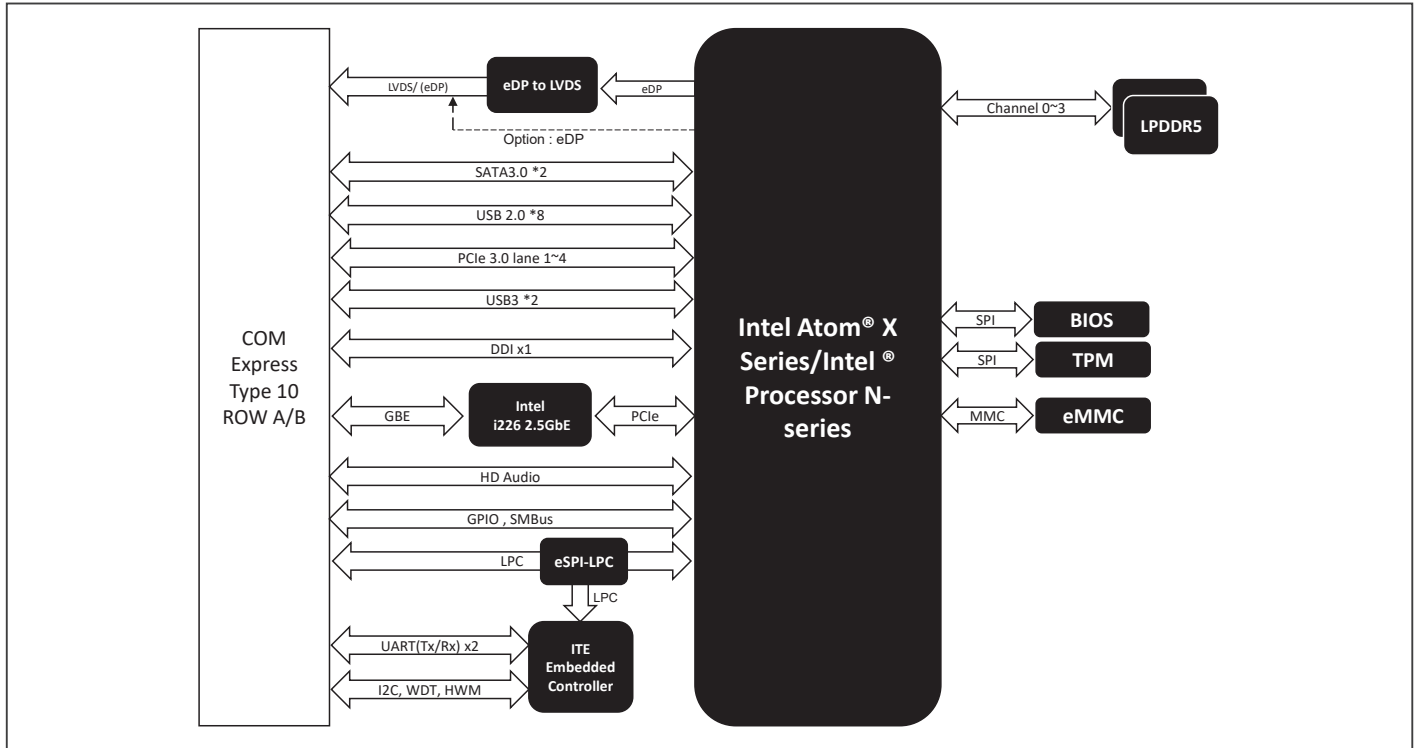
COM Express Type 10 ROW A/B

LVDS/ (eDP)

eDP to LVDS

eDP

Option : eDP

SATA3.0 *2

USB 2.0 *8

PCIe 3.0 lane 1~4

USB3 *2

DDI x1

GBE

Intel i226 2.5GbE

PCIe

HD Audio

GPIO , SMBus

LPC

eSPI-LPC

LPC

UART(Tx/Rx) x2

I2C, WDT, HWM

ITE Embedded Controller

Intel Atom® X Series/Intel ® Processor N-series

Channel 0~3

LPDDR5

SPI

BIOS

SPI

TPM

MMC

eMMC